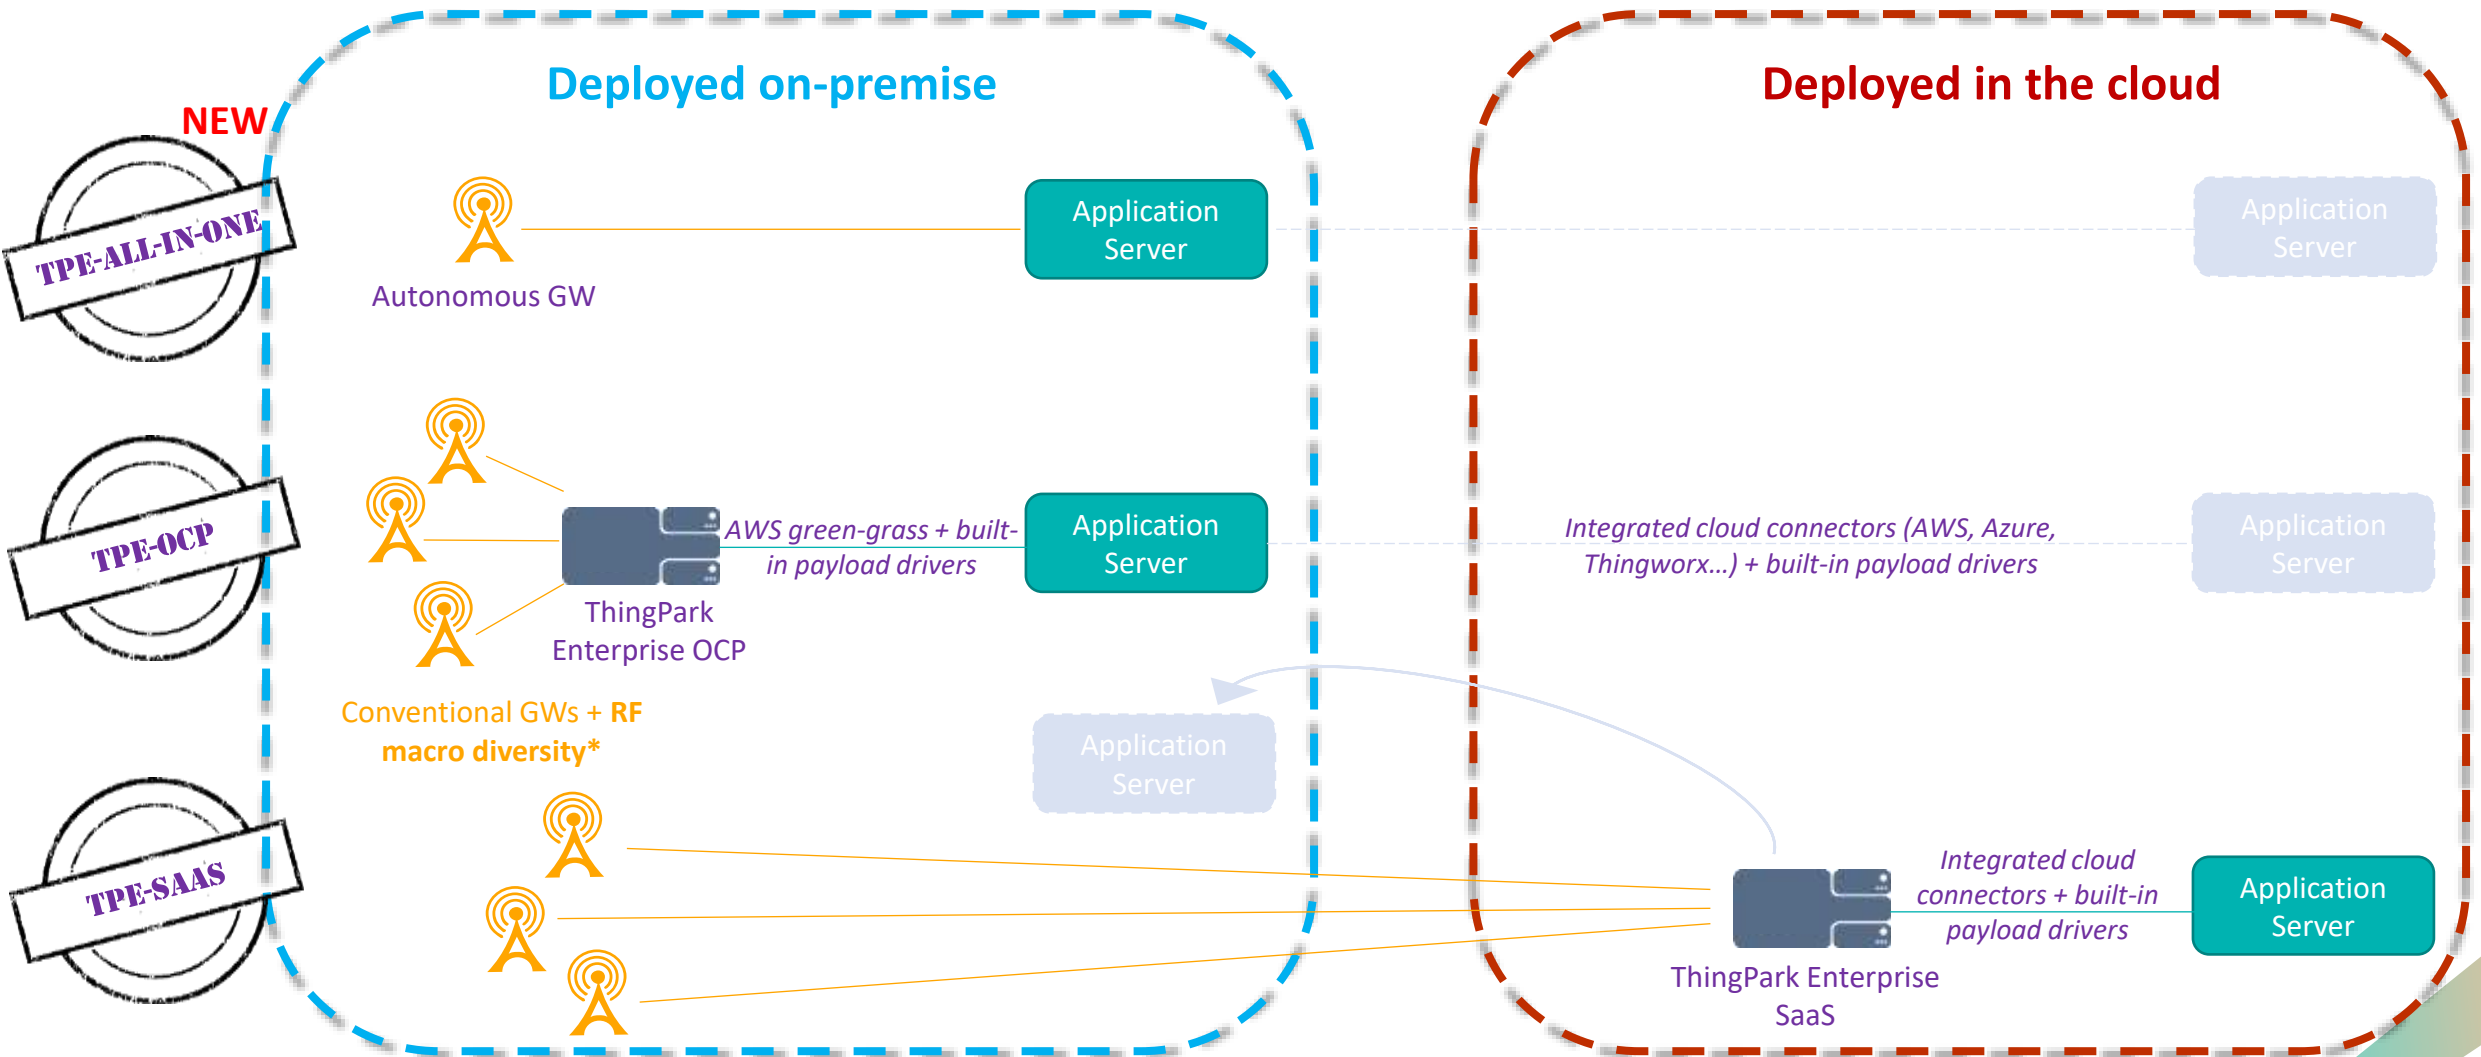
Deployed on-premise

Deployed in the cloud

NEW

TPE-ALL-IN-ONE

Application Server

Application Server

Autonomous GW

TPE-OCP

AWS green-grass + built-in payload drivers

Application Server

Integrated cloud connectors (AWS, Azure, Thingworx…) + built-in payload drivers

Application Server

ThingPark Enterprise OCP

Conventional GWs + RF macro diversity*

Application Server

TPE-SAAS

Integrated cloud connectors + built-in payload drivers

Application Server

ThingPark Enterprise SaaS